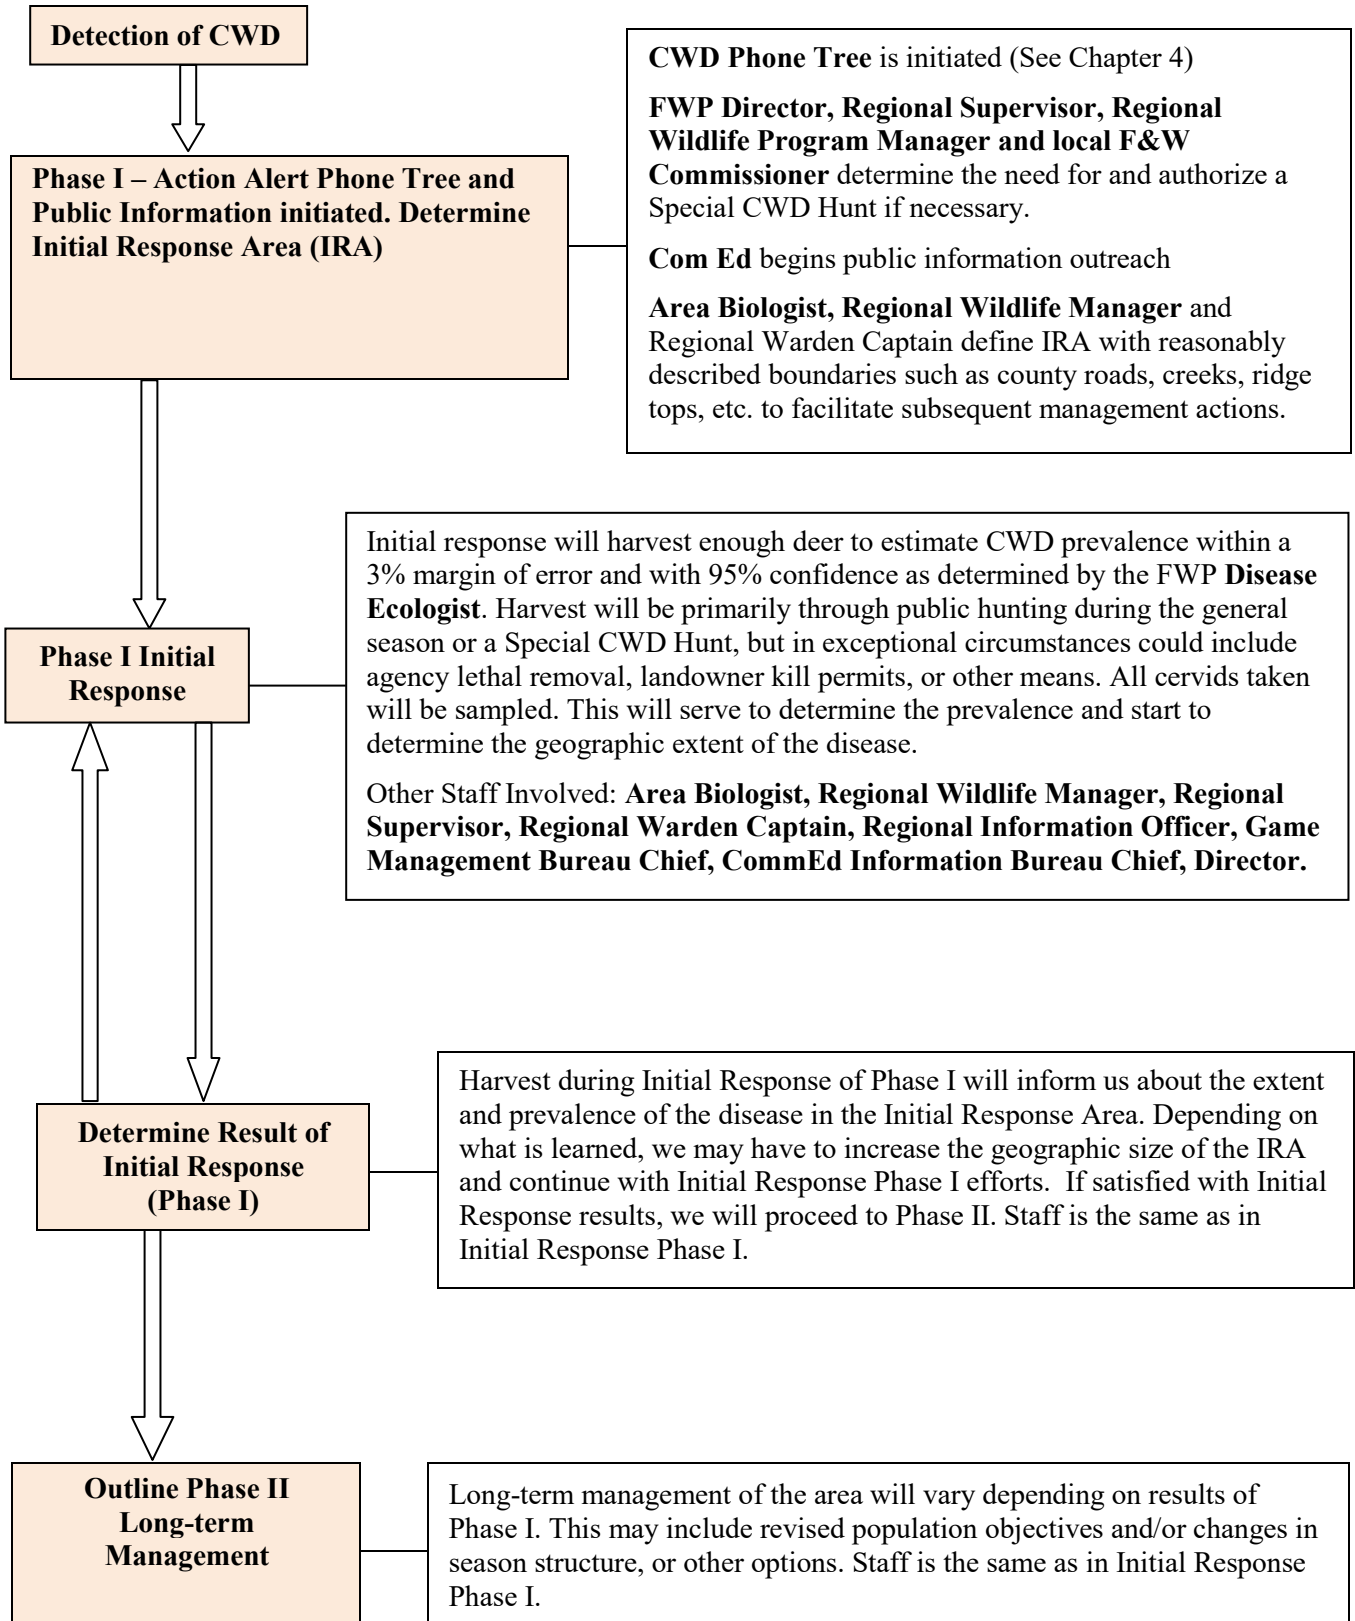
Detection of CWD

Phase I – Action Alert Phone Tree and Public Information initiated. Determine Initial Response Area (IRA)

CWD Phone Tree is initiated (See Chapter 4)

FWP Director, Regional Supervisor, Regional Wildlife Program Manager and local F&W Commissioner determine the need for and authorize a Special CWD Hunt if necessary.

Com Ed begins public information outreach

Area Biologist, Regional Wildlife Manager and Regional Warden Captain define IRA with reasonably described boundaries such as county roads, creeks, ridge tops, etc. to facilitate subsequent management actions.

Phase I Initial Response

Initial response will harvest enough deer to estimate CWD prevalence within a 3% margin of error and with 95% confidence as determined by the FWP Disease Ecologist. Harvest will be primarily through public hunting during the general season or a Special CWD Hunt, but in exceptional circumstances could include agency lethal removal, landowner kill permits, or other means. All cervids taken will be sampled. This will serve to determine the prevalence and start to determine the geographic extent of the disease.

Other Staff Involved: Area Biologist, Regional Wildlife Manager, Regional Supervisor, Regional Warden Captain, Regional Information Officer, Game Management Bureau Chief, CommEd Information Bureau Chief, Director.

Determine Result of Initial Response (Phase I)

Harvest during Initial Response of Phase I will inform us about the extent and prevalence of the disease in the Initial Response Area. Depending on what is learned, we may have to increase the geographic size of the IRA and continue with Initial Response Phase I efforts. If satisfied with Initial Response results, we will proceed to Phase II. Staff is the same as in Initial Response Phase I.

Outline Phase II Long-term Management

Long-term management of the area will vary depending on results of Phase I. This may include revised population objectives and/or changes in season structure, or other options. Staff is the same as in Initial Response Phase I.